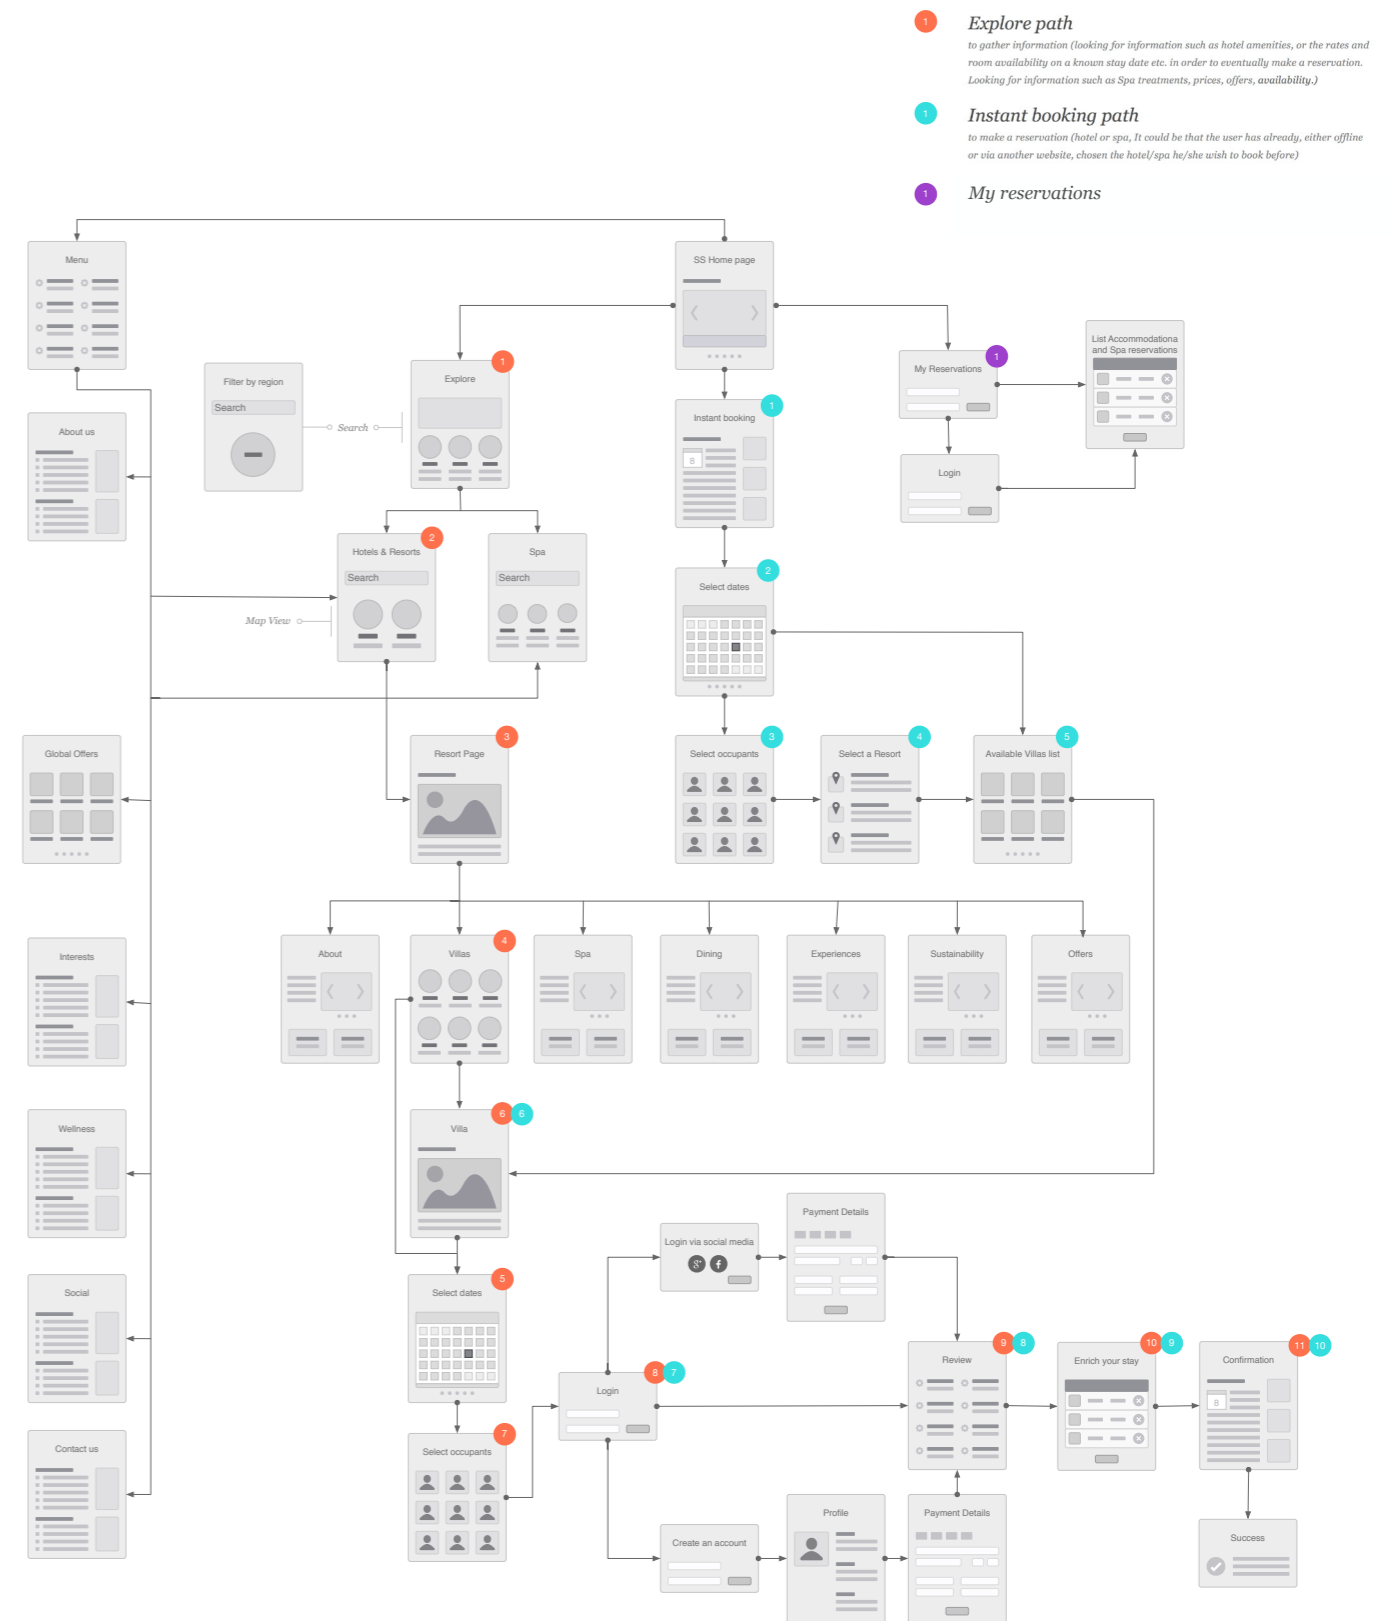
1 Explore path
to gather information (looking for information such as hotel amenities, or the rates and room availability on a known stay date etc. in order to eventually make a reservation. Looking for information such as Spa treatments, prices, offers, availability.)

1 Instant booking path
to make a reservation (hotel or spa, It could be that the user has already, either offline or via another website, chosen the hotel/spa he/she wish to book before)

1 My reservations

Menu

SS Home page

My Reservations 1

List Accommodationa and Spa reservations

Login

Filter by region
Search

Search

Explore 1

Instant booking 1
8

About us

Hotels & Resorts 2
Search

Spa
Search

Map View

Select dates 2

Global Offers

Resort Page 3

Select occupants 3

Select a Resort 4

Available Villas list 5

About

Villas 4

Spa

Dining

Experiences

Sustainability

Offers

Interests

Wellness

Villa 6 6

Payment Details

Login via social media

Social

Select dates 5

Review 9 8

Enrich your stay 10 9

Confirmation 11 10
8

Login 8 7

Contact us

Select occupants 7

Create an account

Profile

Payment Details

Success